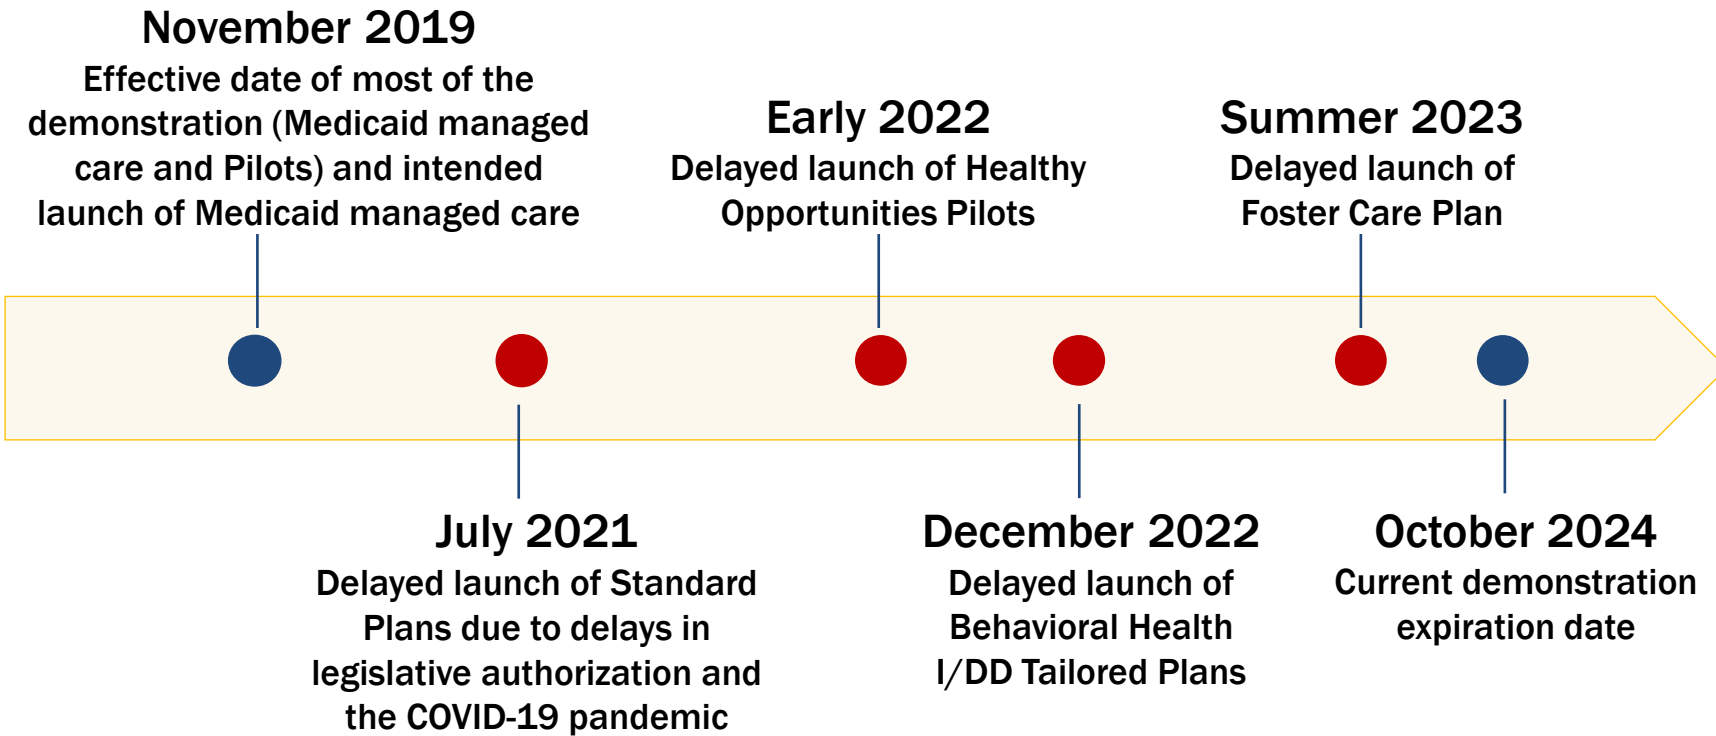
November 2019
Effective date of most of the demonstration (Medicaid managed care and Pilots) and intended launch of Medicaid managed care

Early 2022
Delayed launch of Healthy Opportunities Pilots

Summer 2023
Delayed launch of Foster Care Plan

July 2021
Delayed launch of Standard Plans due to delays in legislative authorization and the COVID-19 pandemic

December 2022
Delayed launch of Behavioral Health I/DD Tailored Plans

October 2024
Current demonstration expiration date